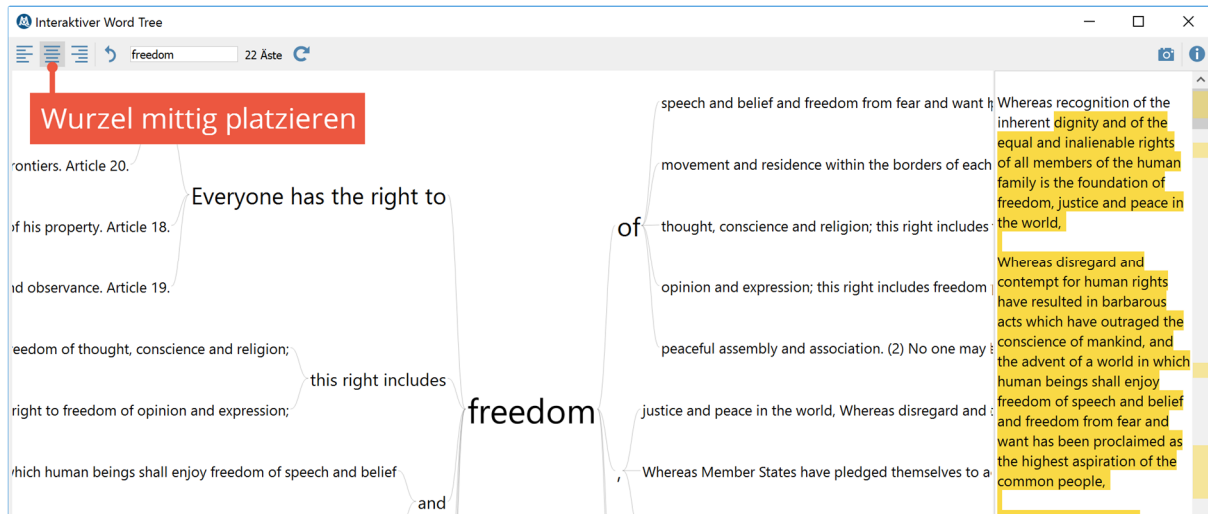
Interaktiver Word Tree

freedom 22 Äste

Wurzel mittig platzieren

rontiers. Article 20.

of his property. Article 18.

nd observance. Article 19.

Everyone has the right to

eedom of thought, conscience and religion;

right to freedom of opinion and expression;

this right includes

which human beings shall enjoy freedom of speech and belief

and

freedom

of

,

speech and belief and freedom from fear and want h

movement and residence within the borders of each

thought, conscience and religion; this right includes

opinion and expression; this right includes freedom

peaceful assembly and association. (2) No one may

justice and peace in the world, Whereas disregard and

Whereas Member States have pledged themselves to a

Whereas recognition of the inherent dignity and of the equal and inalienable rights of all members of the human family is the foundation of freedom, justice and peace in the world,

Whereas disregard and contempt for human rights have resulted in barbarous acts which have outraged the conscience of mankind, and the advent of a world in which human beings shall enjoy freedom of speech and belief and freedom from fear and want has been proclaimed as the highest aspiration of the common people,